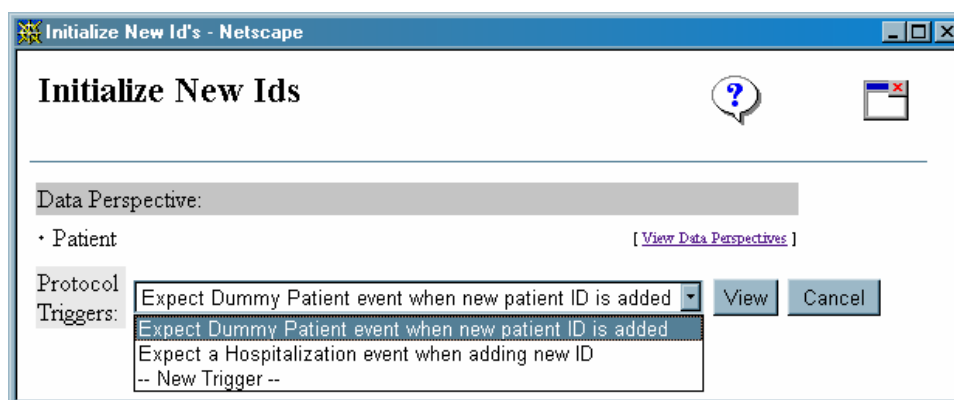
Initialize New Id's - Netscape

Initialize New Ids

Data Perspective:

• Patient

[ View Data Perspectives ]

Protocol Triggers:

Expect Dummy Patient event when new patient ID is added

View

Cancel

Expect Dummy Patient event when new patient ID is added

Expect a Hospitalization event when adding new ID

-- New Trigger --